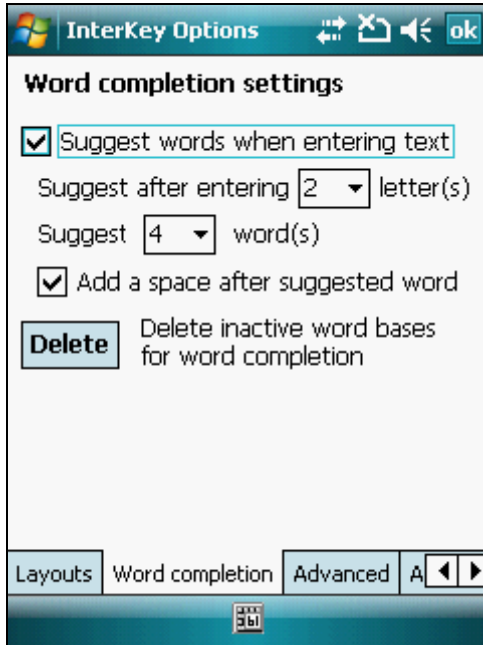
InterKey Options ok

Word completion settings

Suggest words when entering text

Suggest after entering 2 letter(s)

Suggest 4 word(s)

Add a space after suggested word

Delete Delete inactive word bases for word completion

Layouts | Word completion | Advanced | A